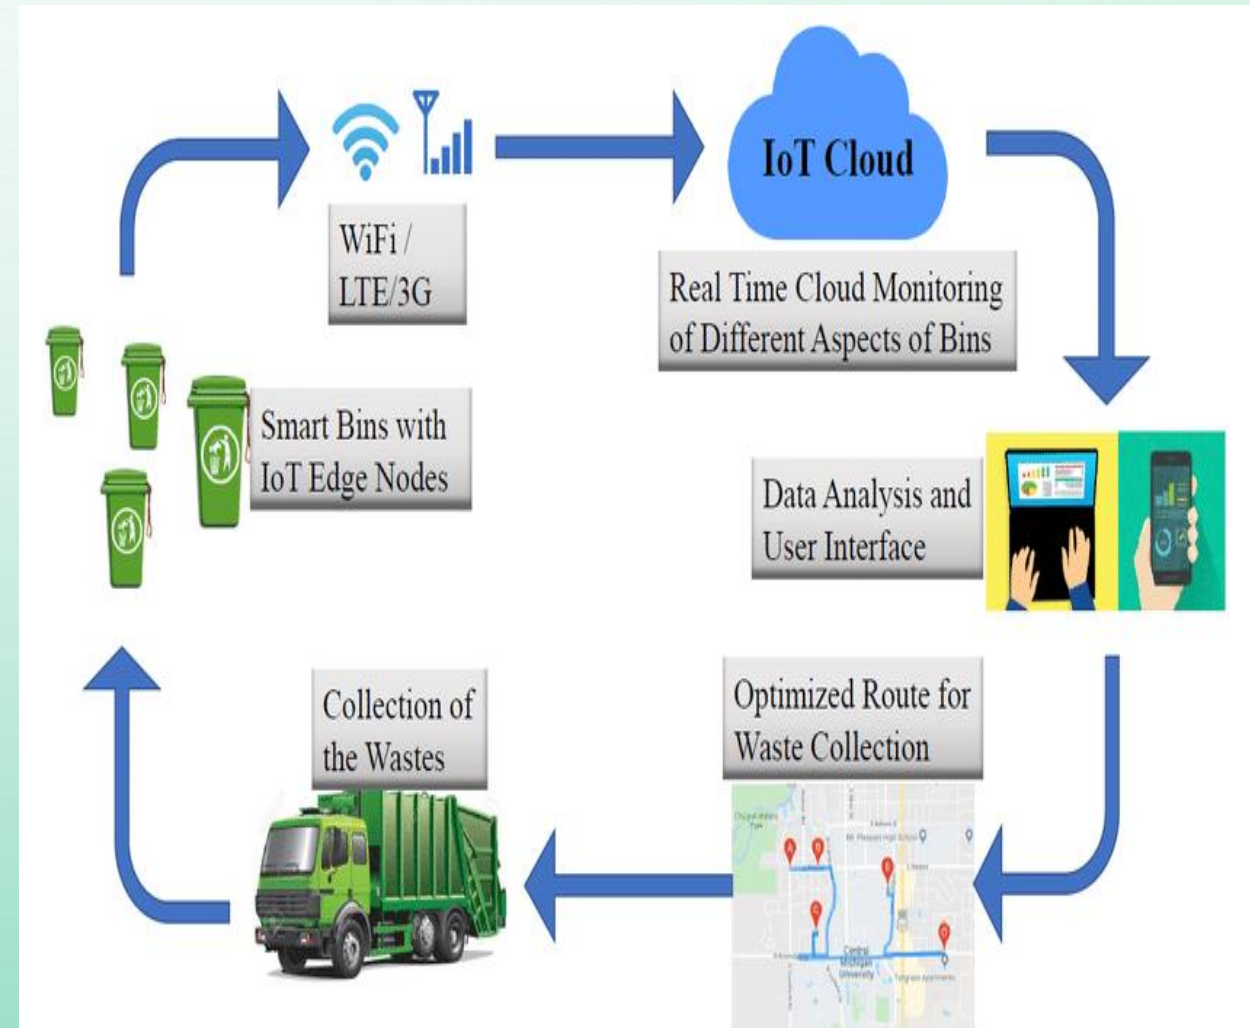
WiFi / LTE/3G

IoT Cloud

Real Time Cloud Monitoring of Different Aspects of Bins

Smart Bins with IoT Edge Nodes

Data Analysis and User Interface

Collection of the Wastes

Optimized Route for Waste Collection

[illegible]